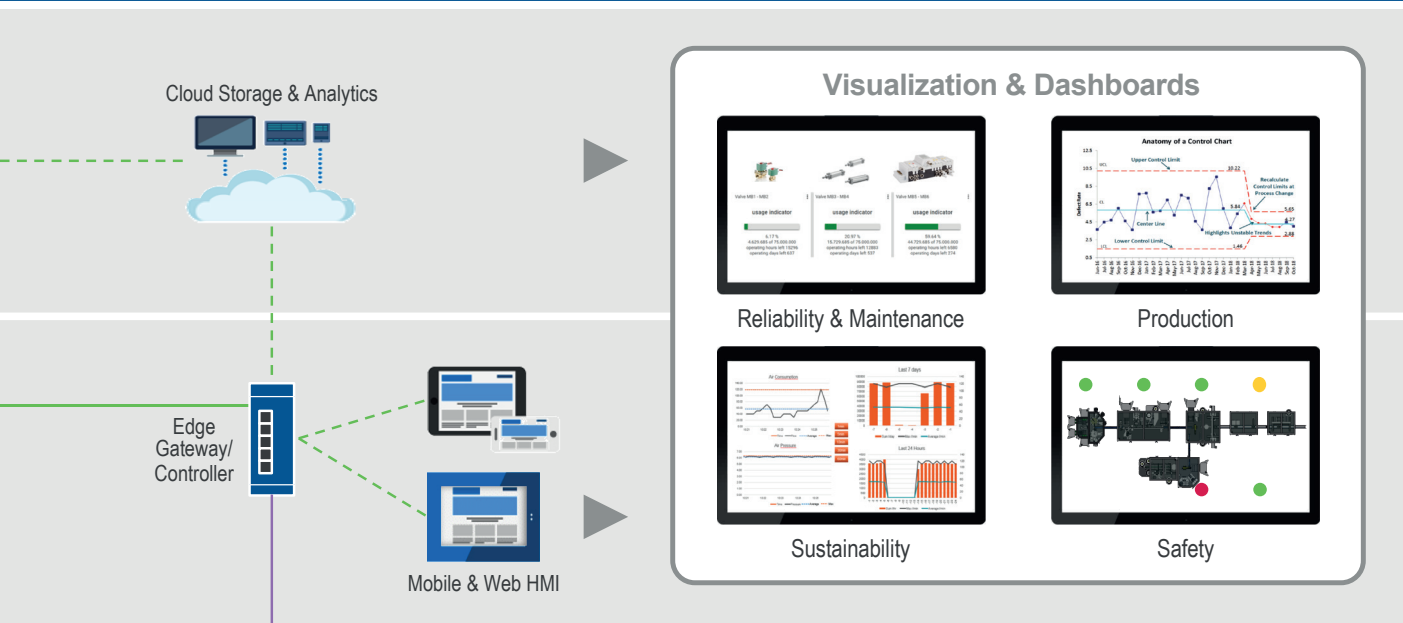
Cloud Storage & Analytics

Edge Gateway/ Controller

Mobile & Web HMI

Visualization & Dashboards

Valve MB1 - MB2

usage indicator

6.17 %

Valve MB3 - MB4

usage indicator

30.97 %

Valve MB5 - MB6

usage indicator

59.64 %

Reliability & Maintenance

Anatomy of a Control Chart

Upper Control Limit

Recalculate Control Limits at Process Change

Center Line

Highlights Unstable Trends

Lower Control Limit

Production

Air Consumption

Last 7 days

Air Pressure

Last 24 Hours

Sustainability

Safety